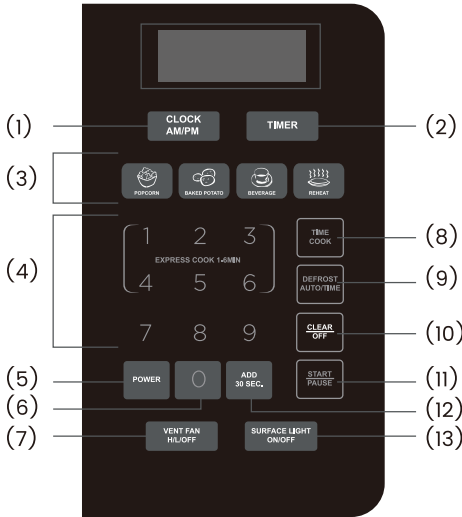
(1) CLOCK AM/PM

TIMER (2)

(3)

POPCORN BAKED POTATO BEVERAGE REHEAT

(4)

1 2 3
EXPRESS COOK 1-6MIN
4 5 6

7 8 9

TIME COOK (8)

DEFROST AUTO/TIME (9)

CLEAR OFF (10)

(5) POWER

0

ADD 30 SEC.

START PAUSE (11)

(6)

(12)

(7) VENT FAN H/L/OFF

SURFACE LIGHT ON/OFF (13)